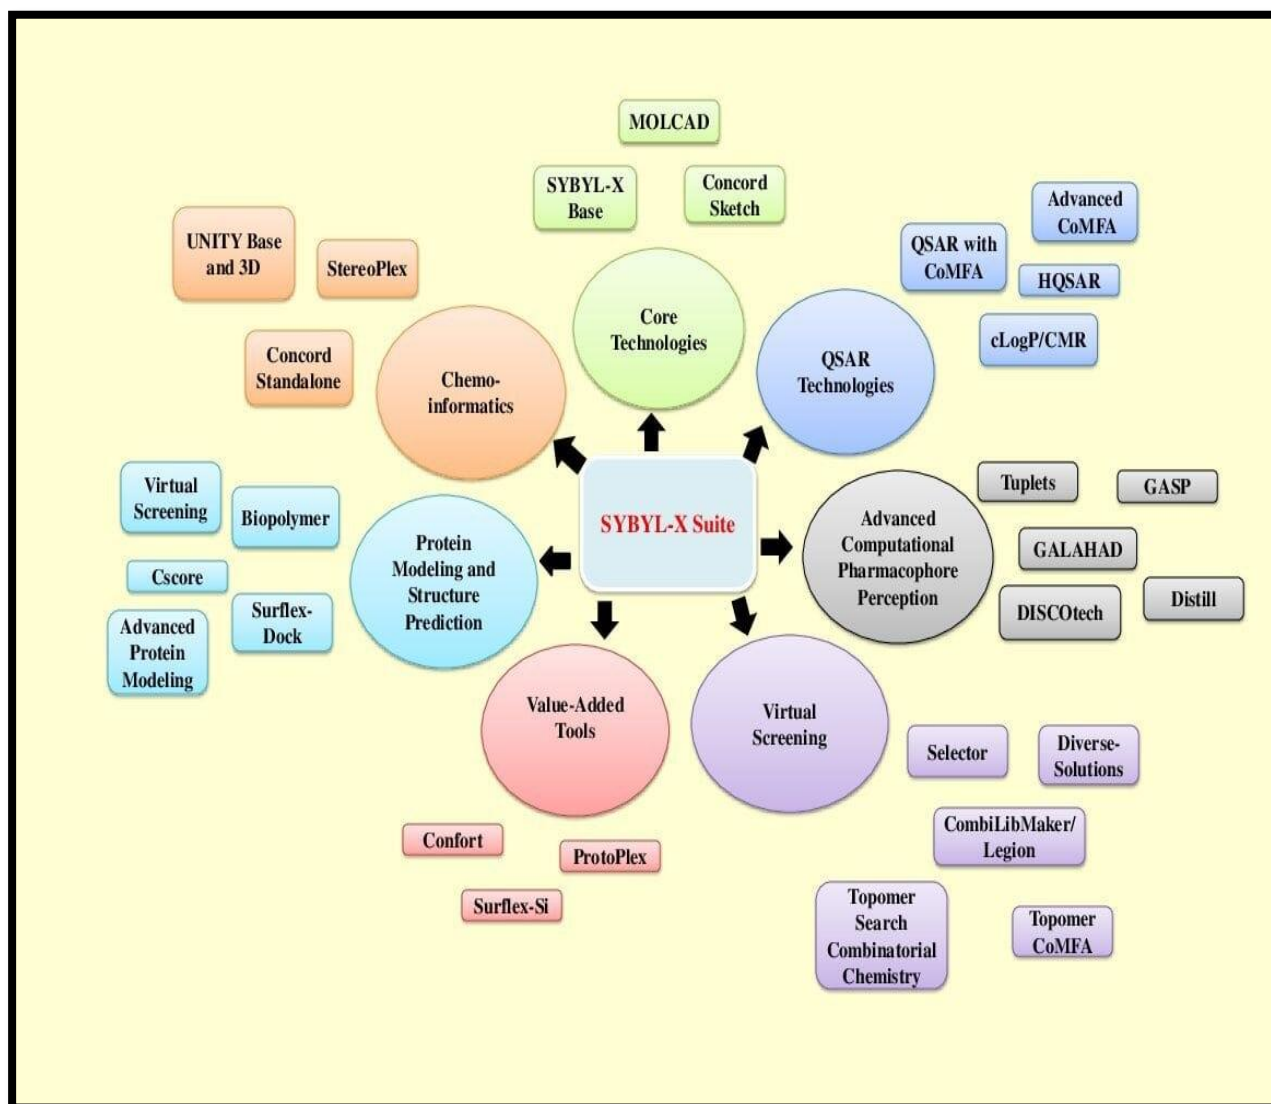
MOLCAD

SYBYL-X Base

Concord Sketch

Core Technologies

UNITY Base and 3D

StereoPlex

Concord Standalone

Chemo-informatics

QSAR with CoMFA

Advanced CoMFA

HQSAR

cLogP/CMR

QSAR Technologies

SYBYL-X Suite

Virtual Screening

Biopolymer

Cscore

Surflex-Dock

Advanced Protein Modeling

Protein Modeling and Structure Prediction

Tuplets

GASP

GALAHAD

Distill

DISCOtech

Advanced Computational Pharmacophore Perception

Value-Added Tools

Confort

ProtoPlex

Surflex-Si

Virtual Screening

Selector

Diverse-Solutions

CombiLibMaker/ Legion

Topomer Search Combinatorial Chemistry

Topomer CoMFA